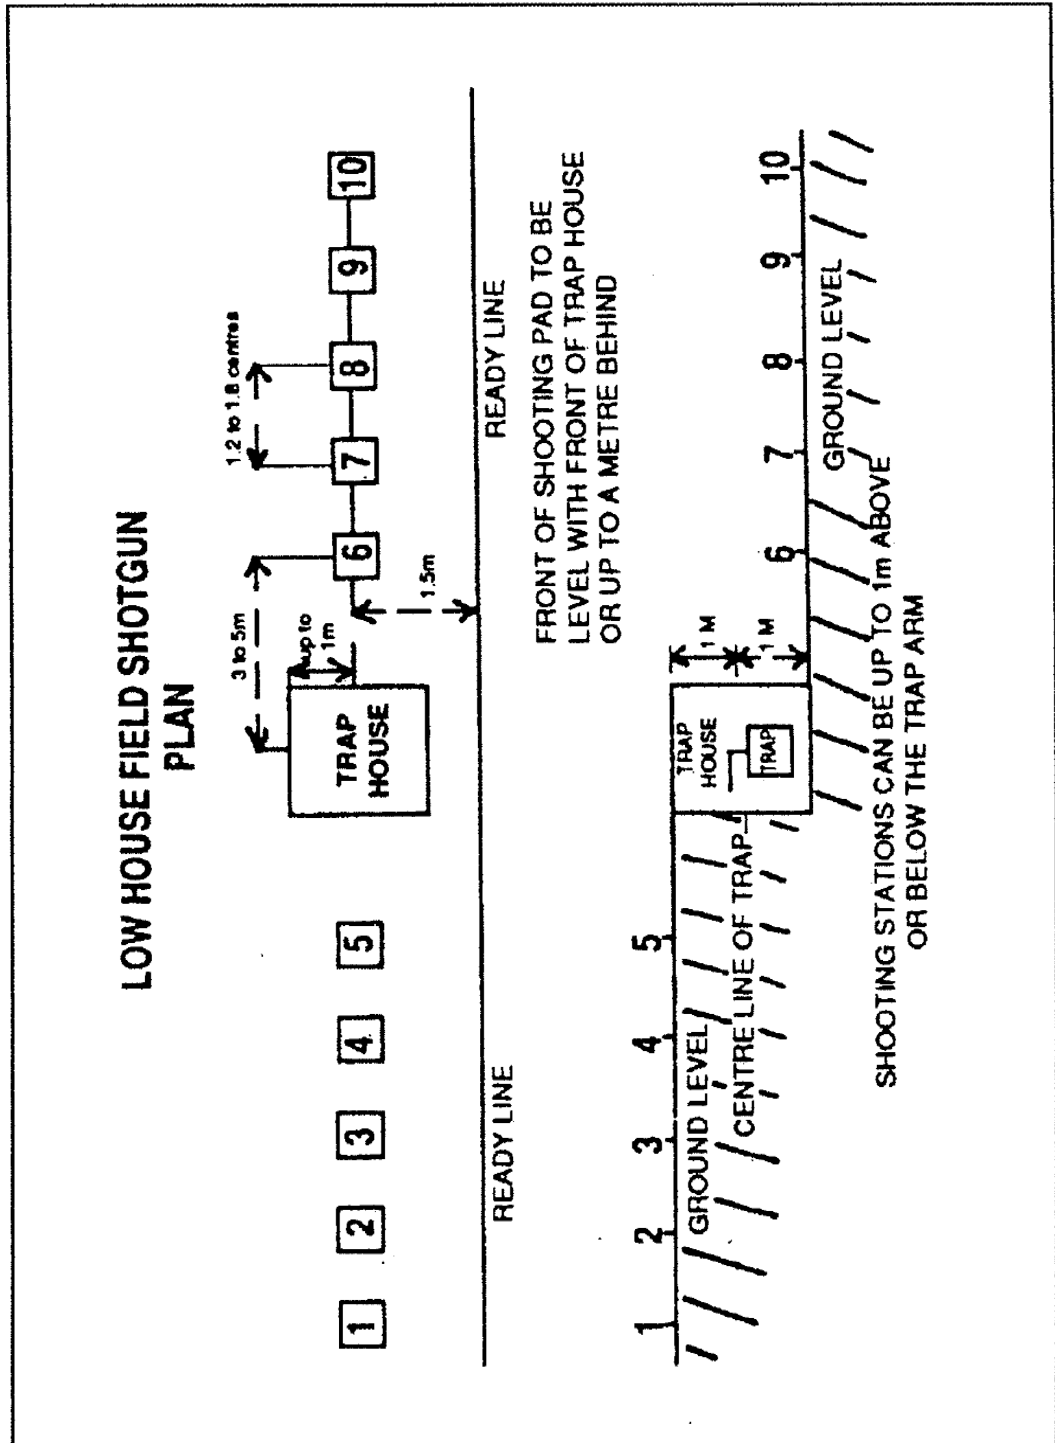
LOW HOUSE FIELD SHOTGUN
PLAN

1 2 3 4 5

TRAP HOUSE

3 to 5m

up to 1m

1.5m

1.2 to 1.8 centres

6 7 8 9 10

READY LINE

READY LINE

FRONT OF SHOOTING PAD TO BE LEVEL WITH FRONT OF TRAP HOUSE OR UP TO A METRE BEHIND

1 2 3 4 5

GROUND LEVEL

CENTRE LINE OF TRAP

TRAP HOUSE

TRAP

1 M

1 M

6 7 8 9 10

GROUND LEVEL

SHOOTING STATIONS CAN BE UP TO 1m ABOVE OR BELOW THE TRAP ARM